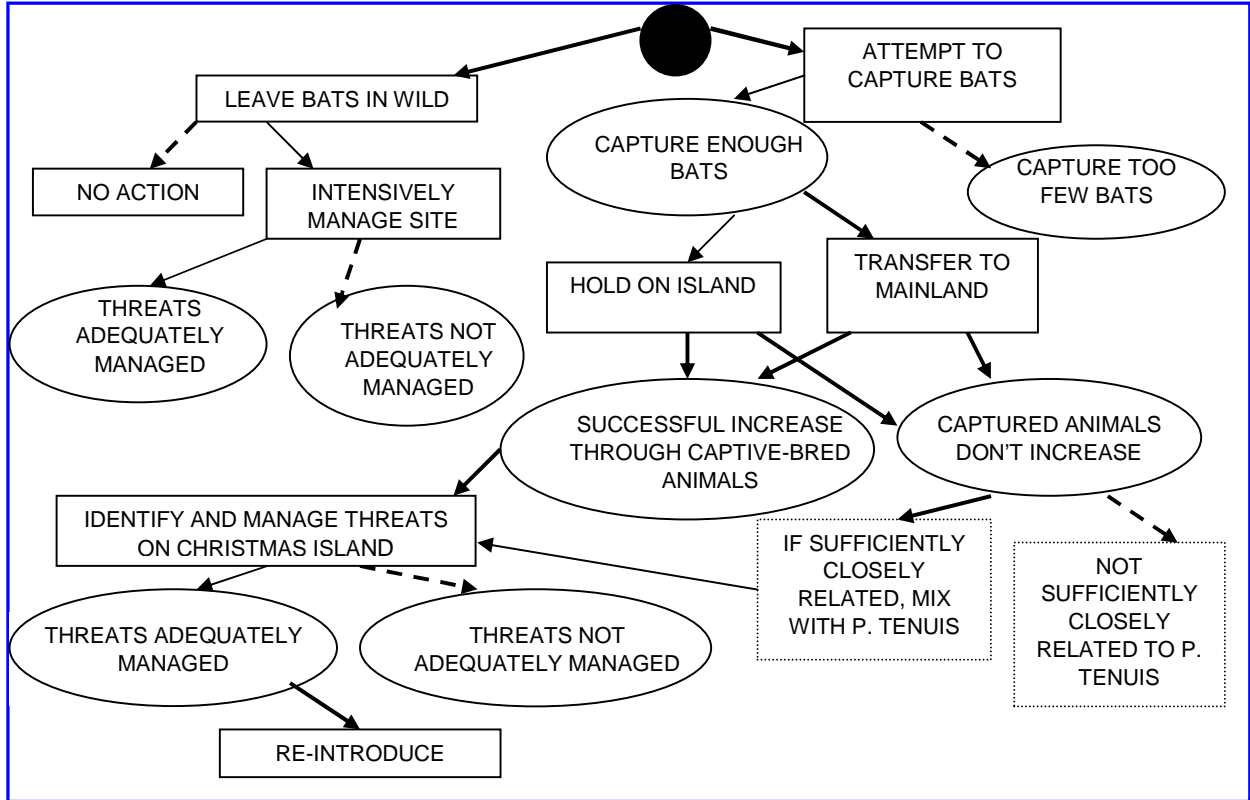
LEAVE BATS IN WILD

ATTEMPT TO CAPTURE BATS

NO ACTION

INTENSIVELY MANAGE SITE

CAPTURE ENOUGH BATS

CAPTURE TOO FEW BATS

THREATS ADEQUATELY MANAGED

THREATS NOT ADEQUATELY MANAGED

HOLD ON ISLAND

TRANSFER TO MAINLAND

SUCCESSFUL INCREASE THROUGH CAPTIVE-BRED ANIMALS

CAPTURED ANIMALS DON'T INCREASE

IDENTIFY AND MANAGE THREATS ON CHRISTMAS ISLAND

IF SUFFICIENTLY CLOSELY RELATED, MIX WITH P. TENUIS

NOT SUFFICIENTLY CLOSELY RELATED TO P. TENUIS

THREATS ADEQUATELY MANAGED

THREATS NOT ADEQUATELY MANAGED

RE-INTRODUCE